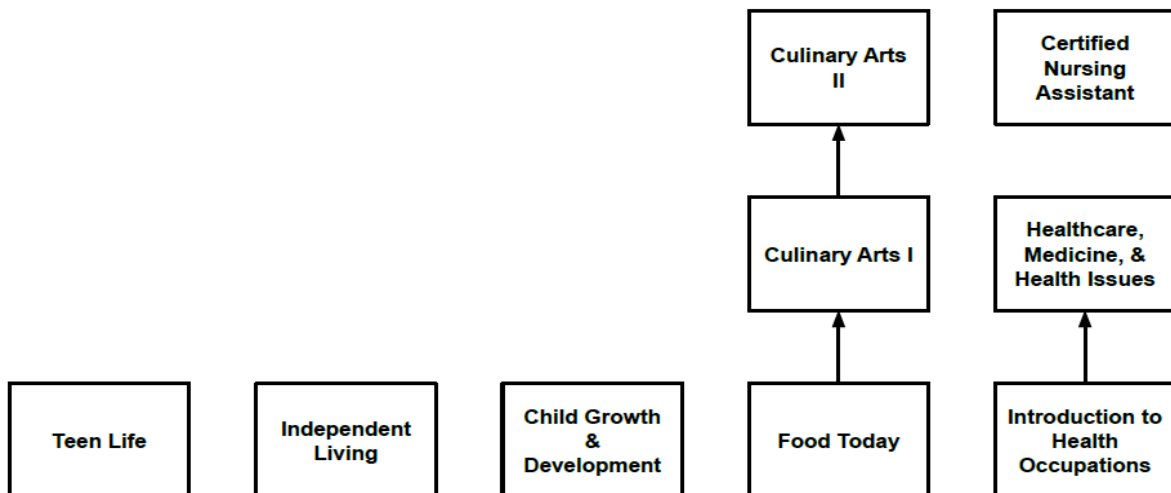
Culinary Arts II

Certified Nursing Assistant

Culinary Arts I

Healthcare, Medicine, & Health Issues

Teen Life

Independent Living

Child Growth & Development

Food Today

Introduction to Health Occupations